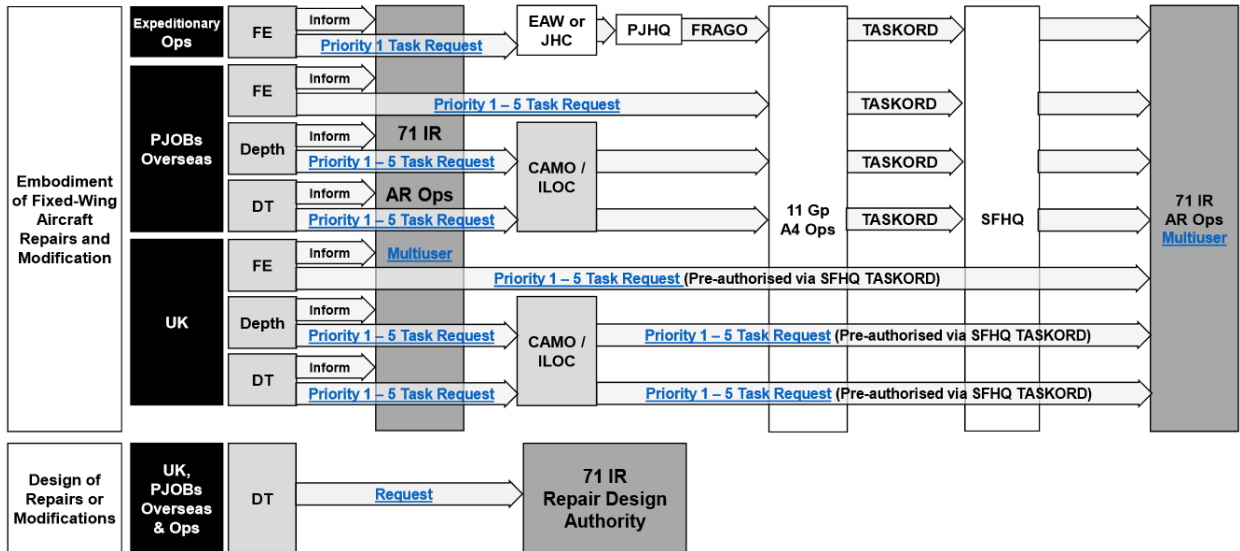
Embodiment of Fixed-Wing Aircraft Repairs and Modification

Expeditionary Ops

FE

Inform

Priority 1 Task Request

EAW or JHC

PJHQ

FRAGO

TASKORD

PJOBs Overseas

FE

Inform

Priority 1 – 5 Task Request

TASKORD

Depth

Inform

71 IR

Priority 1 – 5 Task Request

CAMO / ILOC

TASKORD

DT

Inform

AR Ops

Priority 1 – 5 Task Request

11 Gp A4 Ops

TASKORD

SFHQ

71 IR AR Ops Multiuser

UK

FE

Inform

Multiuser

Priority 1 – 5 Task Request (Pre-authorised via SFHQ TASKORD)

Depth

Inform

Priority 1 – 5 Task Request

CAMO / ILOC

Priority 1 – 5 Task Request (Pre-authorised via SFHQ TASKORD)

DT

Inform

Priority 1 – 5 Task Request

Priority 1 – 5 Task Request (Pre-authorised via SFHQ TASKORD)

Design of Repairs or Modifications

UK, PJOBs Overseas & Ops

DT

Request

71 IR Repair Design Authority